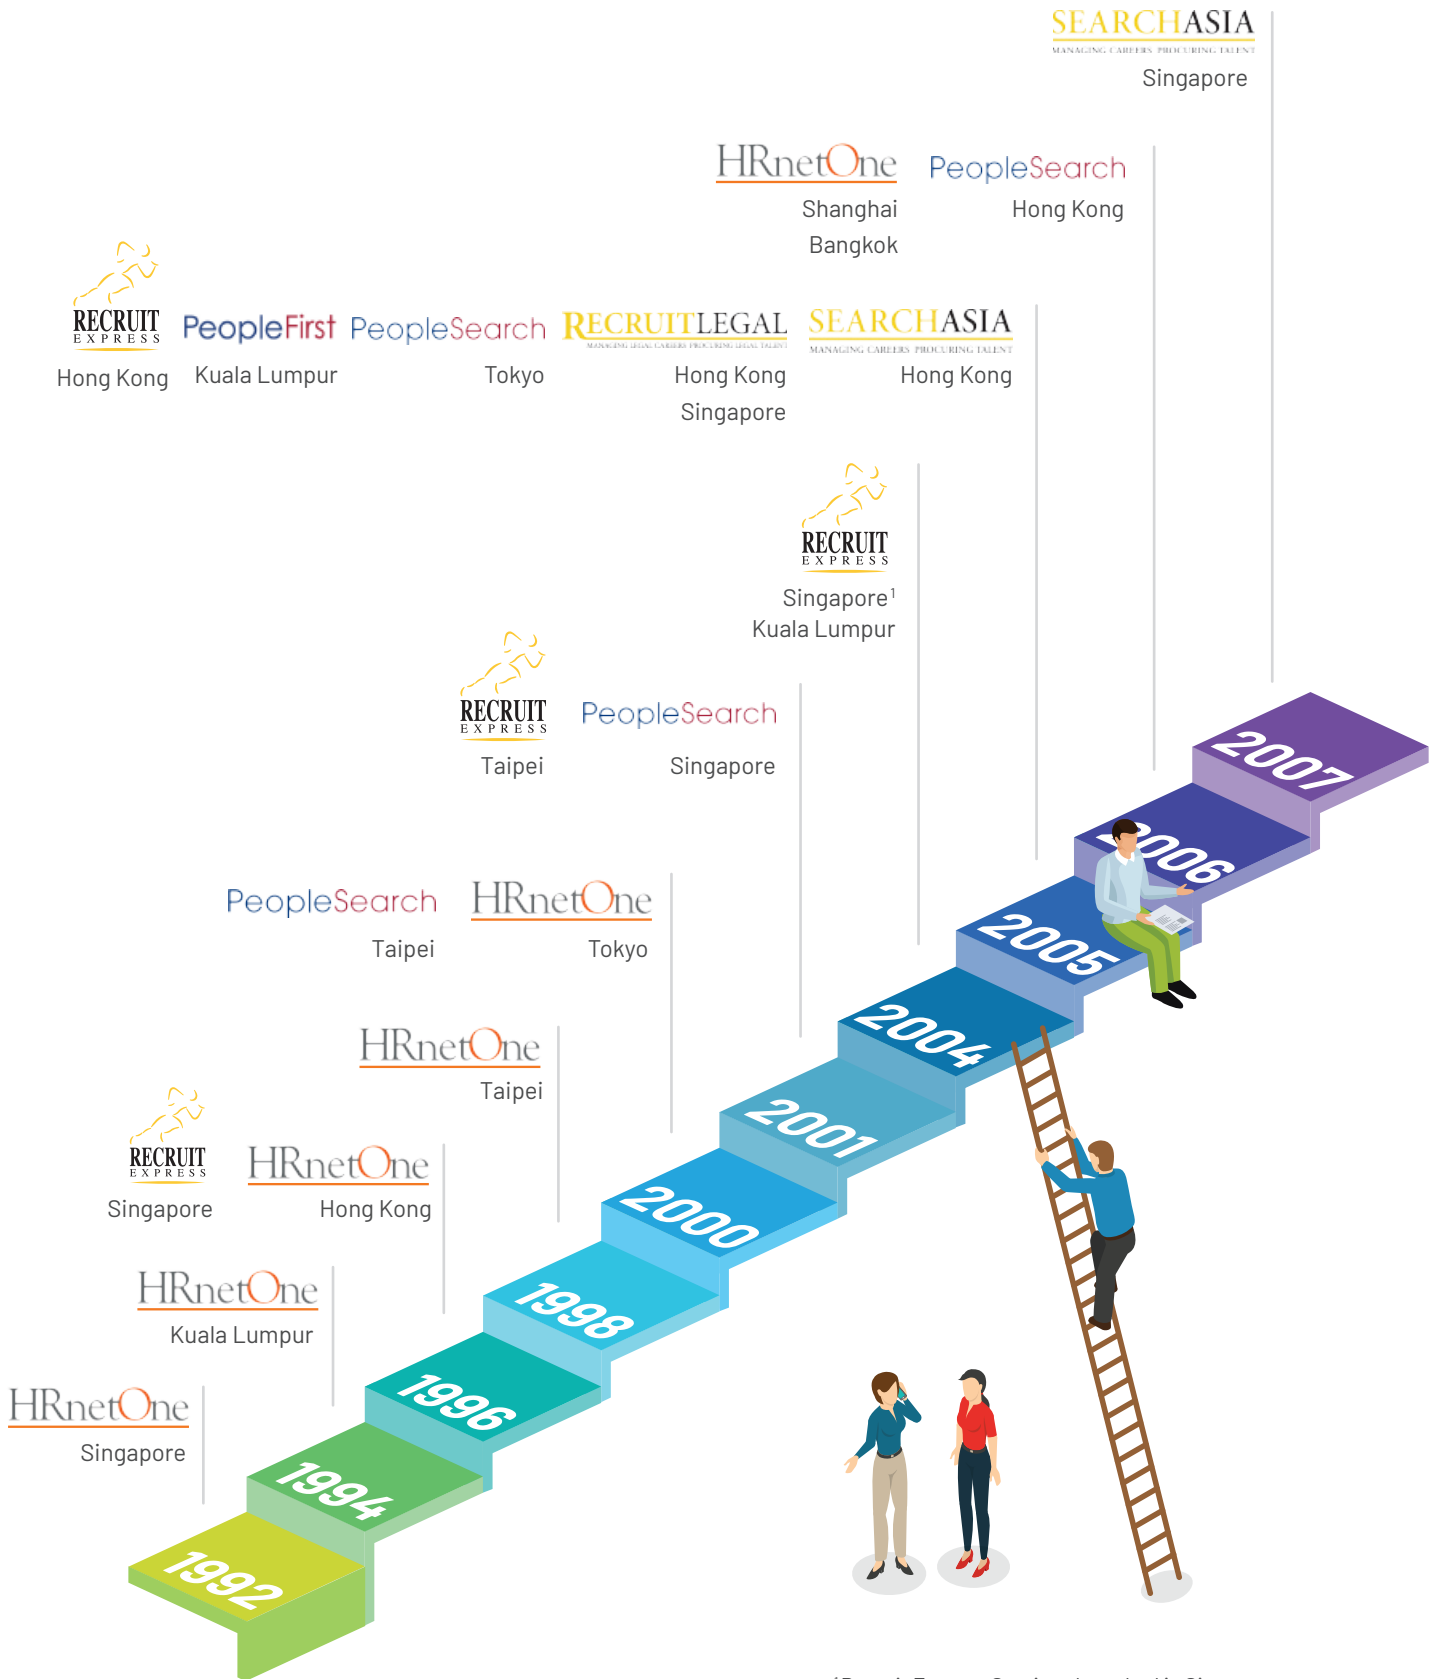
SEARCHASIA
MANAGING CAREERS PROCURING TALENT
Singapore

HRnetOne
Shanghai
Bangkok

PeopleSearch
Hong Kong

RECRUIT EXPRESS
Hong Kong

PeopleFirst
Kuala Lumpur

PeopleSearch
Tokyo

RECRUITLEGAL
MANAGING LEGAL CAREERS PROCURING LEGAL TALENT
Hong Kong
Singapore

SEARCHASIA
MANAGING CAREERS PROCURING TALENT
Hong Kong

RECRUIT EXPRESS
Singapore$^1$
Kuala Lumpur

RECRUIT EXPRESS
Taipei

PeopleSearch
Singapore

PeopleSearch
Taipei

HRnetOne
Tokyo

HRnetOne
Taipei

RECRUIT EXPRESS
Singapore

HRnetOne
Hong Kong

HRnetOne
Kuala Lumpur

HRnetOne
Singapore

2007
2006
2005
2004
2001
2000
1998
1996
1994
1992